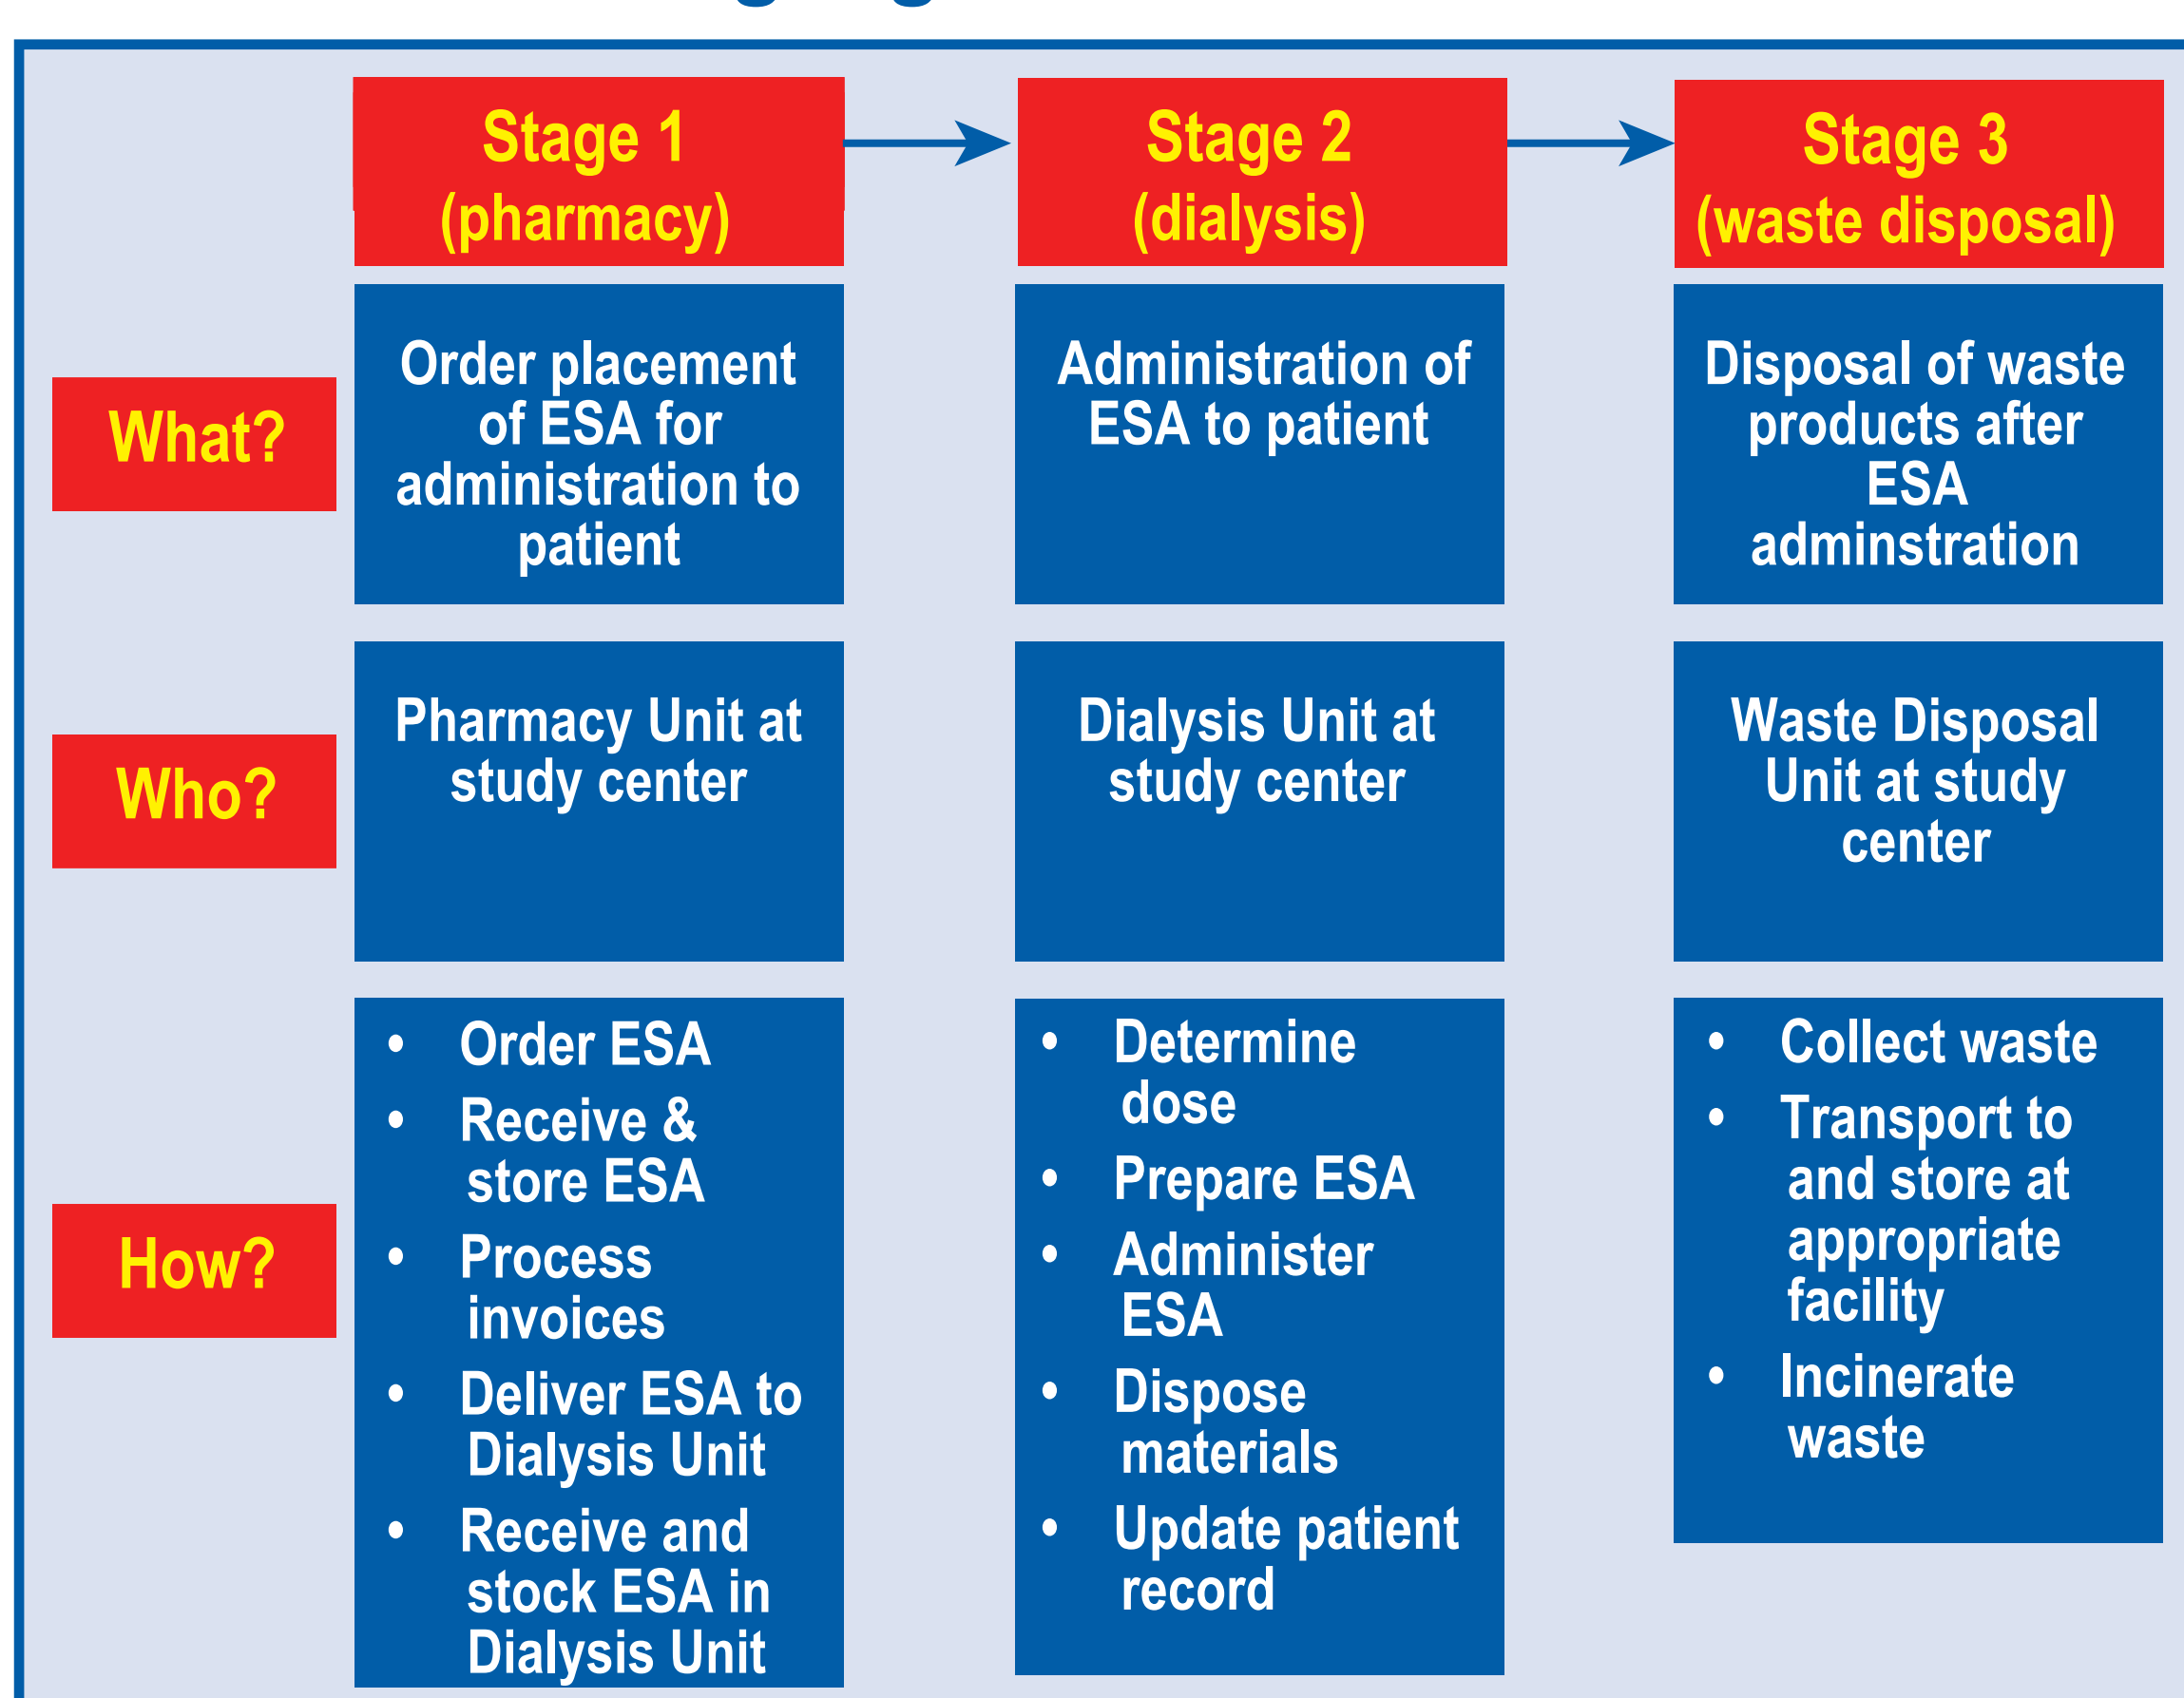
Stage 1 (pharmacy)

Stage 2 (dialysis)

Stage 3 (waste disposal)

What?

Order placement of ESA for administration to patient

Administration of ESA to patient

Disposal of waste products after ESA adminstration

Who?

Pharmacy Unit at study center

Dialysis Unit at study center

Waste Disposal Unit at study center

How?

- Order ESA
- Receive & store ESA
- Process invoices
- Deliver ESA to Dialysis Unit
- Receive and stock ESA in Dialysis Unit

- Determine dose
- Prepare ESA
- Administer ESA
- Dispose materials
- Update patient record

- Collect waste
- Transport to and store at appropriate facility
- Incinerate waste